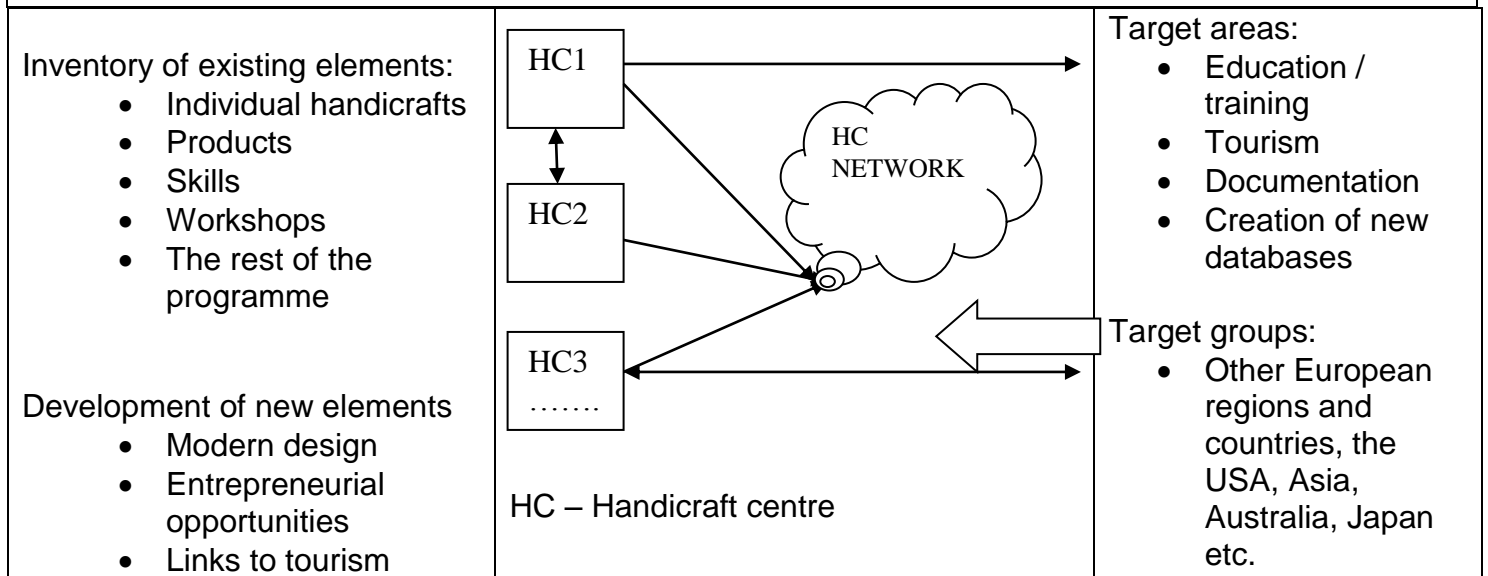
Inventory of existing elements:
- Individual handicrafts
- Products
- Skills
- Workshops
- The rest of the programme

Development of new elements
- Modern design
- Entrepreneurial opportunities
- Links to tourism

HC1

HC2

HC3
…….

HC NETWORK

HC – Handicraft centre

Target areas:
- Education / training
- Tourism
- Documentation
- Creation of new databases

Target groups:
- Other European regions and countries, the USA, Asia, Australia, Japan etc.